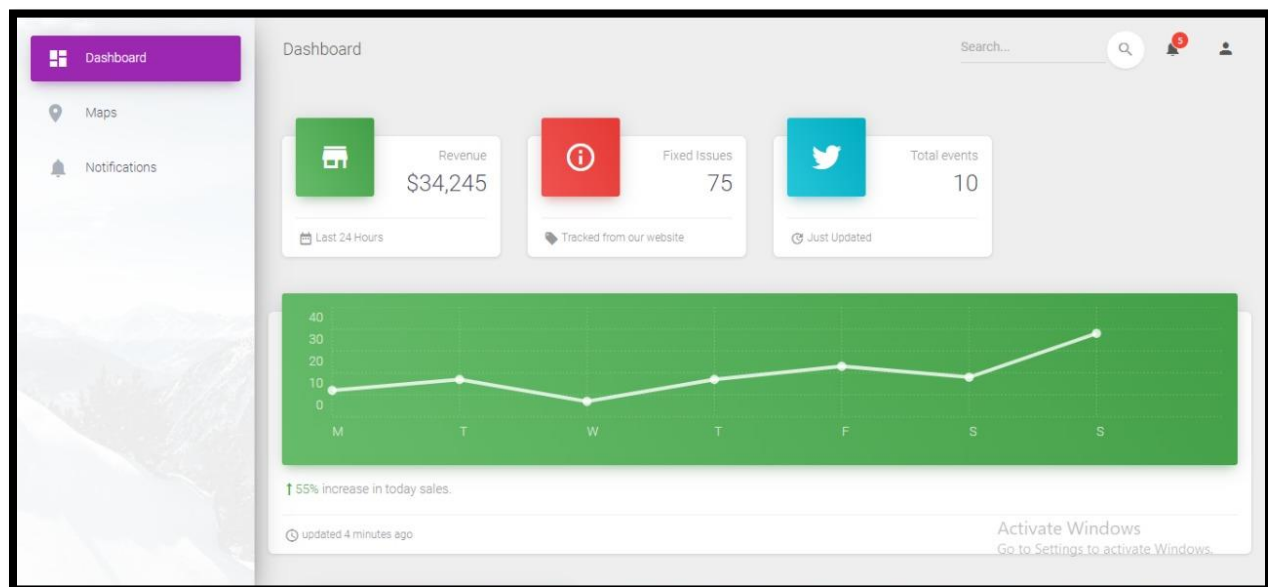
Dashboard

Maps

Notifications

Dashboard

Search...

5

Revenue
$34,245

Last 24 Hours

Fixed Issues
75

Tracked from our website

Total events
10

Just Updated

40
30
20
10
0

M T W T F S S

↑55% increase in today sales.

updated 4 minutes ago

Activate Windows
Go to Settings to activate Windows.